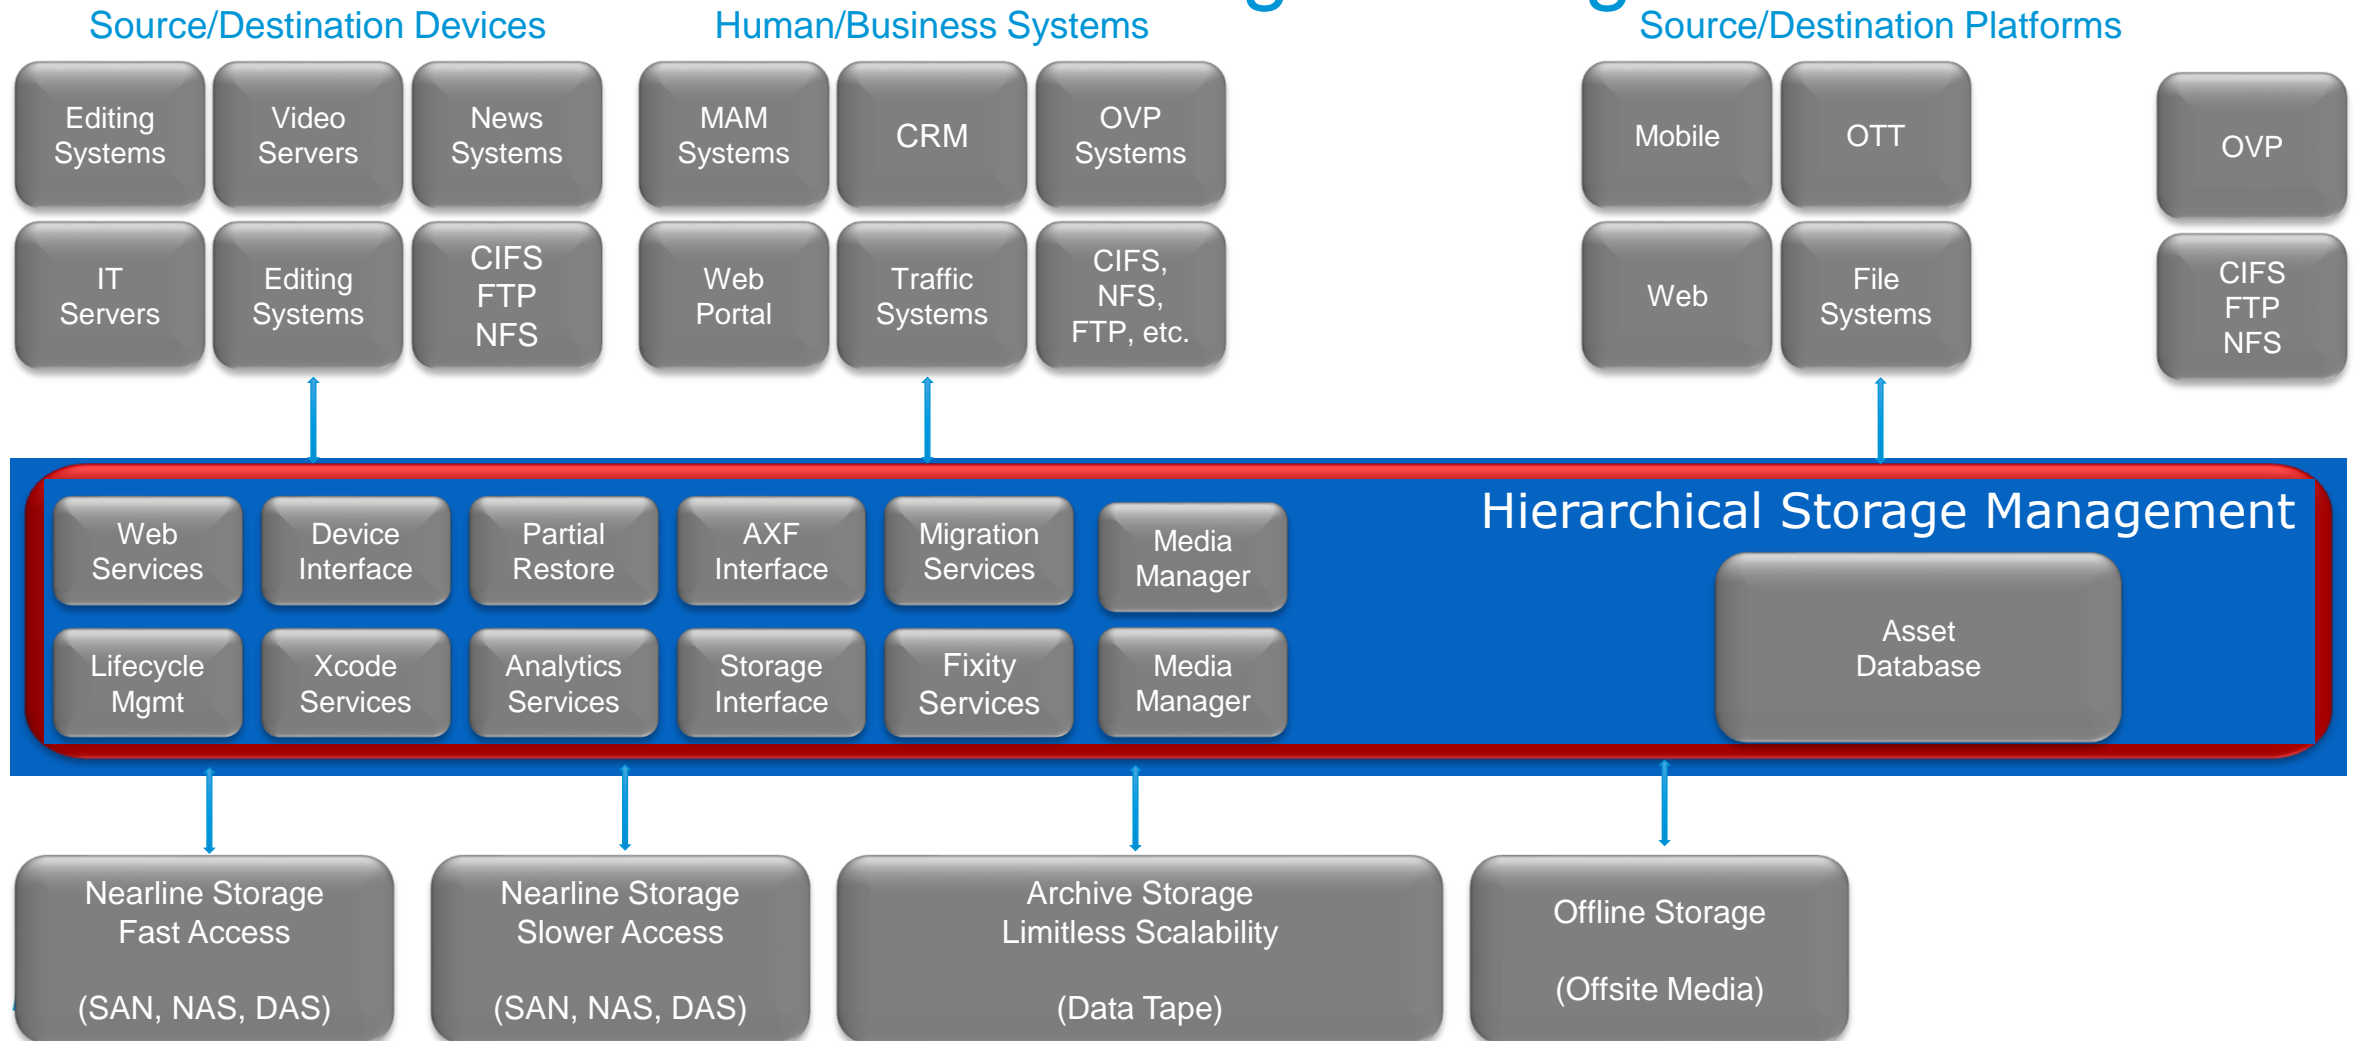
Source/Destination Devices

Human/Business Systems

Source/Destination Platforms

Editing Systems

Video Servers

News Systems

MAM Systems

CRM

OVP Systems

Mobile

OTT

OVP

IT Servers

Editing Systems

CIFS
FTP
NFS

Web Portal

Traffic Systems

CIFS, NFS, FTP, etc.

Web

File Systems

CIFS
FTP
NFS

Hierarchical Storage Management

Web Services

Device Interface

Partial Restore

AXF Interface

Migration Services

Media Manager

Asset Database

Lifecycle Mgmt

Xcode Services

Analytics Services

Storage Interface

Fixity Services

Media Manager

Nearline Storage
Fast Access

(SAN, NAS, DAS)

Nearline Storage
Slower Access

(SAN, NAS, DAS)

Archive Storage
Limitless Scalability

(Data Tape)

Offline Storage

(Offsite Media)